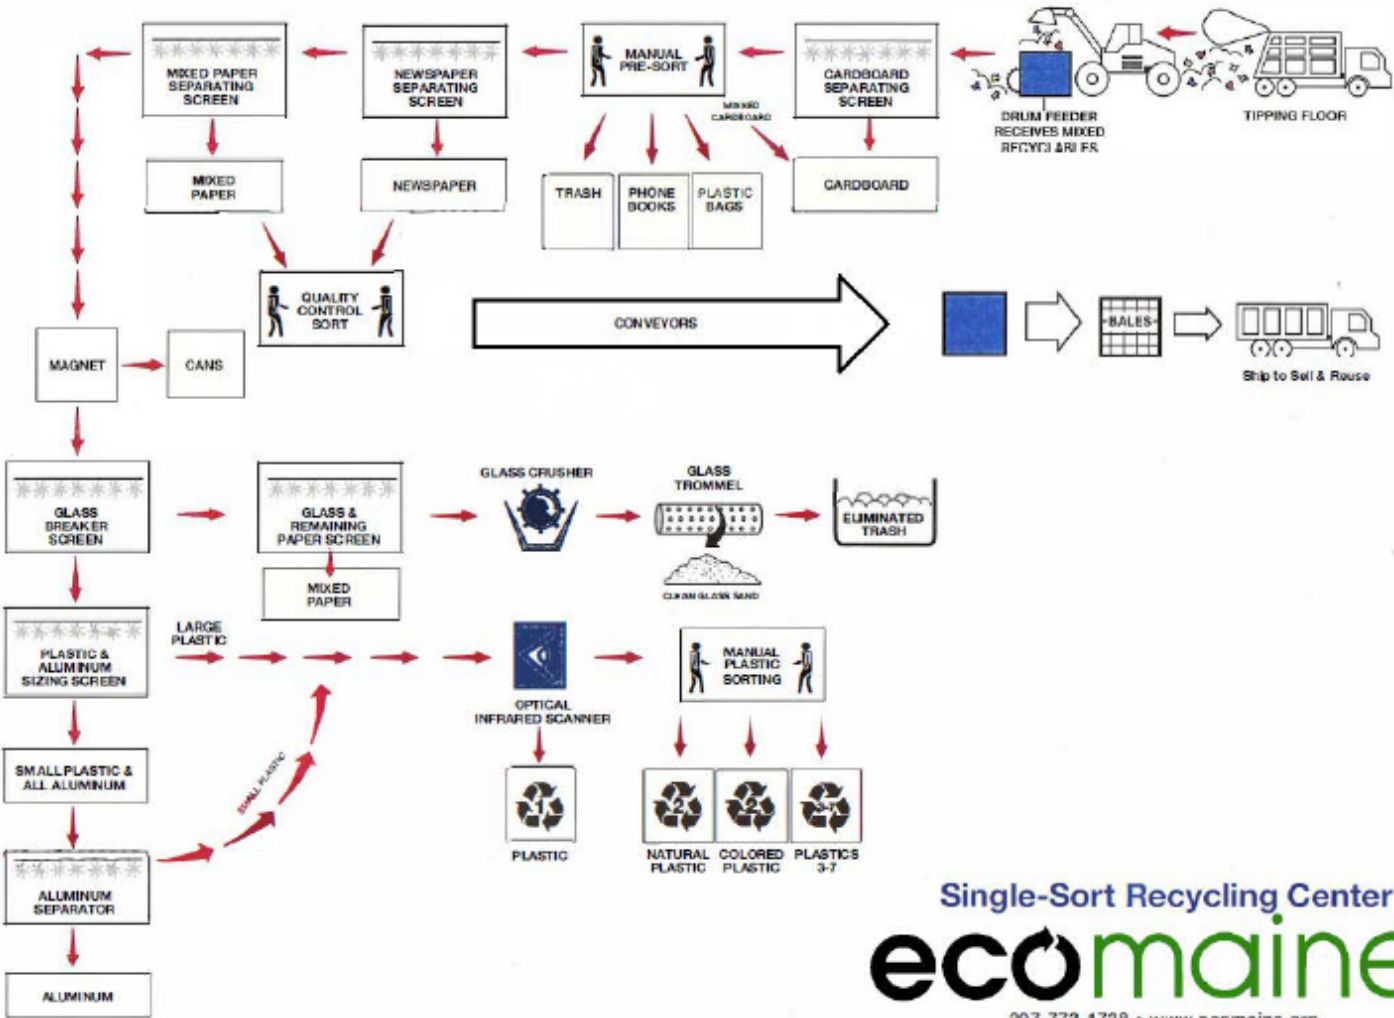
MIXED PAPER SEPARATING SCREEN

NEWSPAPER SEPARATING SCREEN

MANUAL PRE-SORT

CARDBOARD SEPARATING SCREEN

DRUM FEEDER RECEIVES MIXED RECYCLABLES

TIPPING FLOOR

MIXED CARDBOARD

MIXED PAPER

NEWSPAPER

TRASH

PHONE BOOKS

PLASTIC BAGS

CARDBOARD

QUALITY CONTROL SORT

CONVEYORS

BALES

Ship to Sell & Reuse

MAGNET

CANS

GLASS BREAKER SCREEN

GLASS & REMAINING PAPER SCREEN

MIXED PAPER

GLASS CRUSHER

GLASS TROMMEL

CLEAN GLASS SAND

ELIMINATED TRASH

PLASTIC & ALUMINUM SIZING SCREEN

LARGE PLASTIC

OPTICAL INFRARED SCANNER

MANUAL PLASTIC SORTING

SMALL PLASTIC & ALL ALUMINUM

SMALL PLASTIC

1

PLASTIC

2

NATURAL PLASTIC

2

COLORED PLASTIC

3-7

PLASTICS 3-7

ALUMINUM SEPARATOR

ALUMINUM

Single-Sort Recycling Center

ecomaine

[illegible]